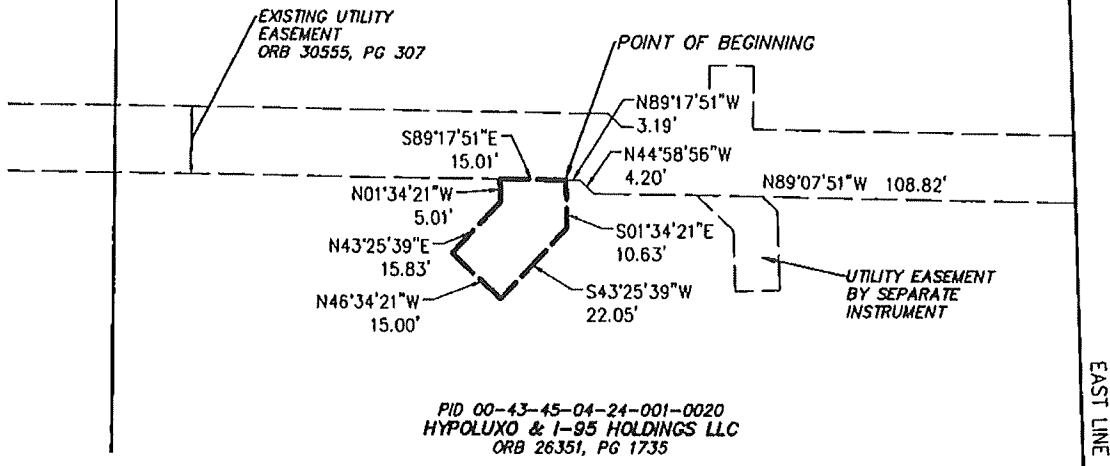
EXISTING UTILITY EASEMENT ORB 30555, PG 307

POINT OF BEGINNING

N89°17'51"W 3.19'

S89°17'51"E 15.01'

N44°58'56"W 4.20'

N89°07'51"W 108.82'

N01°34'21"W 5.01'

S01°34'21"E 10.63'

N43°25'39"E 15.83'

UTILITY EASEMENT BY SEPARATE INSTRUMENT

N46°34'21"W 15.00'

S43°25'39"W 22.05'

EAST LINE

PID 00-43-45-04-24-001-0020
HYPOLUXO & I-95 HOLDINGS LLC
ORB 26351, PG 1735